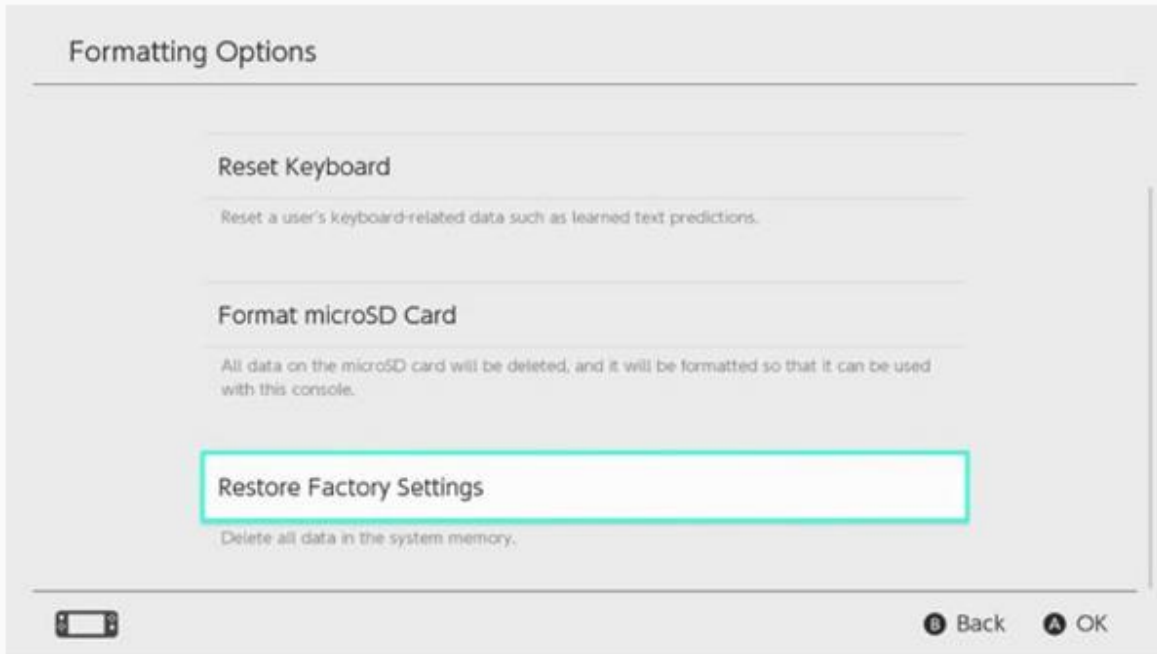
Formatting Options

Reset Keyboard

Reset a user's keyboard-related data such as learned text predictions.

Format microSD Card

All data on the microSD card will be deleted, and it will be formatted so that it can be used with this console.

Restore Factory Settings

Delete all data in the system memory.

B Back A OK